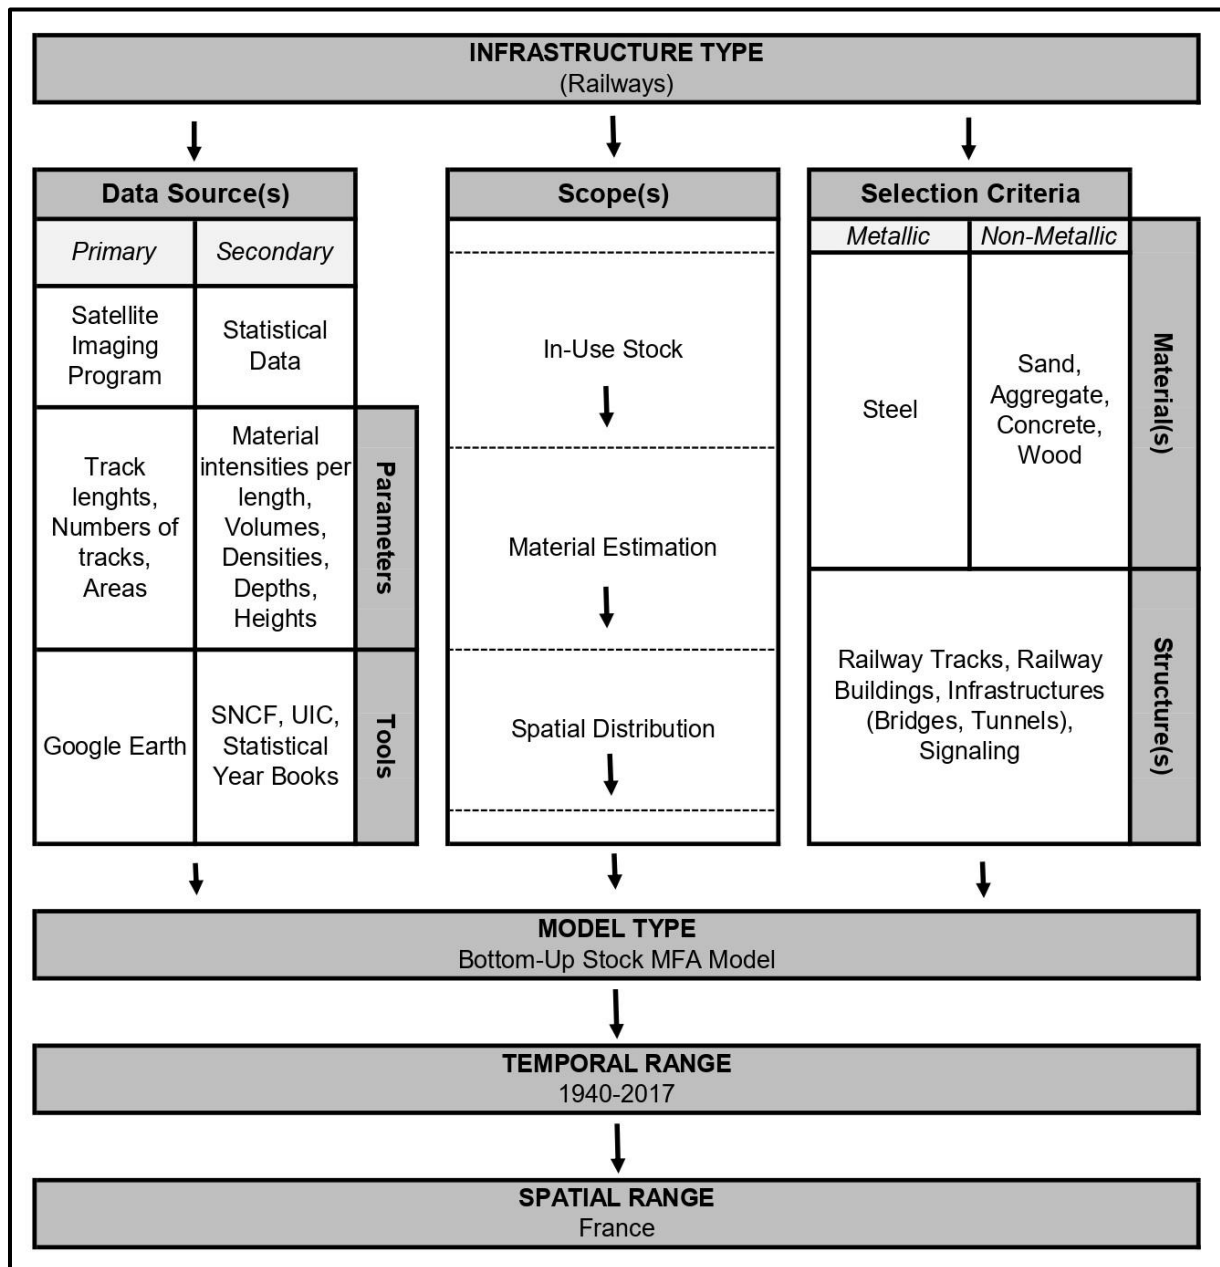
INFRASTRUCTURE TYPE
(Railways)

Data Source(s)

| Primary | Secondary | |
|---|---|---|
| Satellite Imaging Program | Statistical Data | |
| Track lenghts, Numbers of tracks, Areas | Material intensities per length, Volumes, Densities, Depths, Heights | Parameters |
| Google Earth | SNCF, UIC, Statistical Year Books | Tools |

Scope(s)

In-Use Stock

Material Estimation

Spatial Distribution

Selection Criteria

| Metallic | Non-Metallic | |
|---|---|---|
| Steel | Sand, Aggregate, Concrete, Wood | Material(s) |
| Railway Tracks, Railway Buildings, Infrastructures (Bridges, Tunnels), Signaling | | Structure(s) |

MODEL TYPE
Bottom-Up Stock MFA Model

TEMPORAL RANGE
1940-2017

SPATIAL RANGE
France